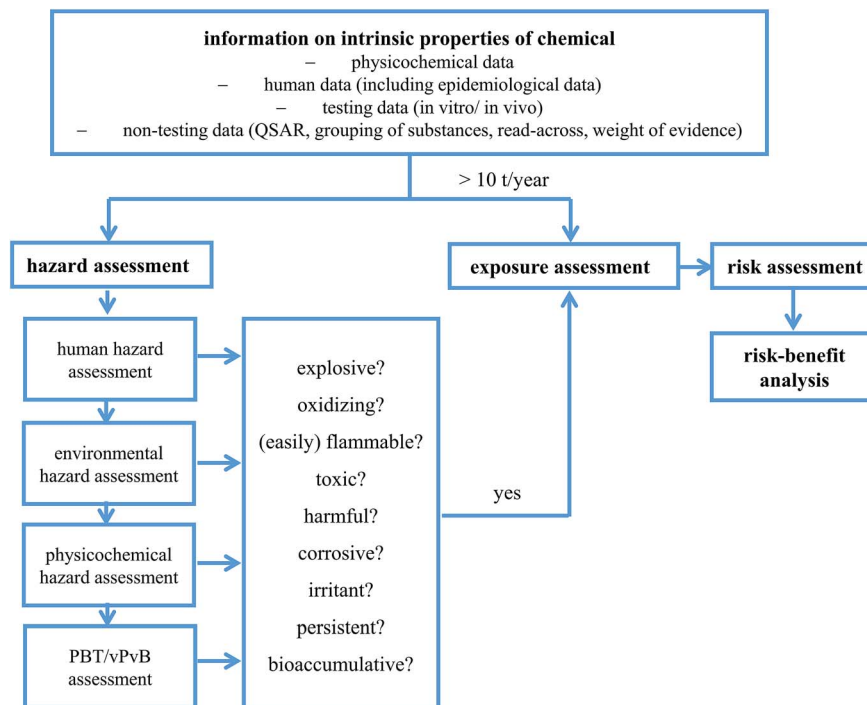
information on intrinsic properties of chemical
– physicochemical data
– human data (including epidemiological data)
– testing data (in vitro/ in vivo)
– non-testing data (QSAR, grouping of substances, read-across, weight of evidence)

> 10 t/year

hazard assessment

exposure assessment

risk assessment

risk-benefit analysis

human hazard assessment

environmental hazard assessment

physicochemical hazard assessment

PBT/vPvB assessment

explosive?
oxidizing?
(easily) flammable?
toxic?
harmful?
corrosive?
irritant?
persistent?
bioaccumulative?

yes